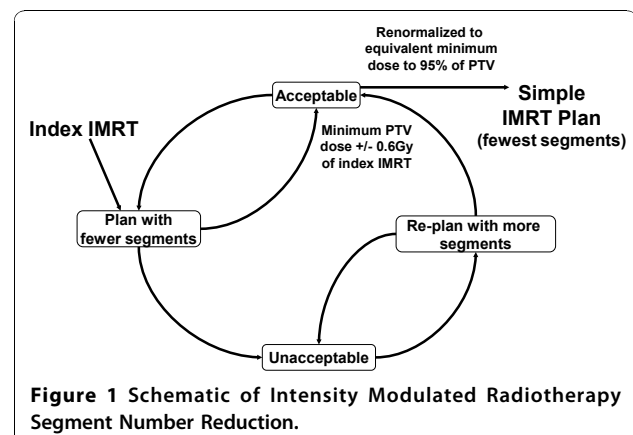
Renormalized to equivalent minimum dose to 95% of PTV

Acceptable

Simple IMRT Plan (fewest segments)

Index IMRT

Minimum PTV dose +/- 0.6Gy of index IMRT

Plan with fewer segments

Re-plan with more segments

Unacceptable

**Figure 1** Schematic of Intensity Modulated Radiotherapy Segment Number Reduction.